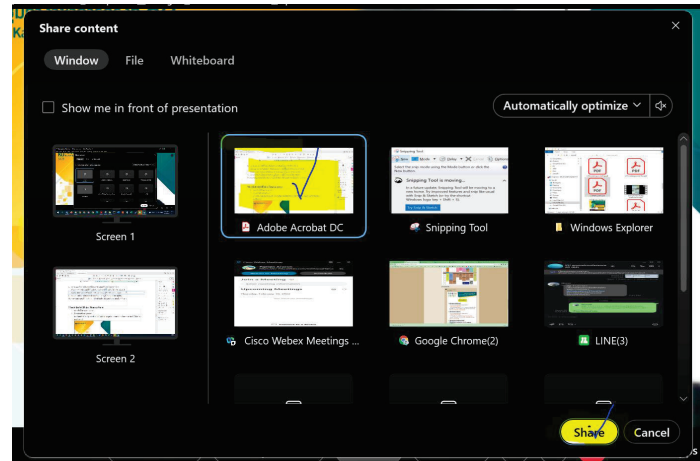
Share content

Window File Whiteboard

Show me in front of presentation

Automatically optimize

Screen 1

Screen 2

Adobe Acrobat DC

Snipping Tool

Windows Explorer

Cisco Webex Meetings ...

Google Chrome(2)

LINE(3)

Share

Cancel